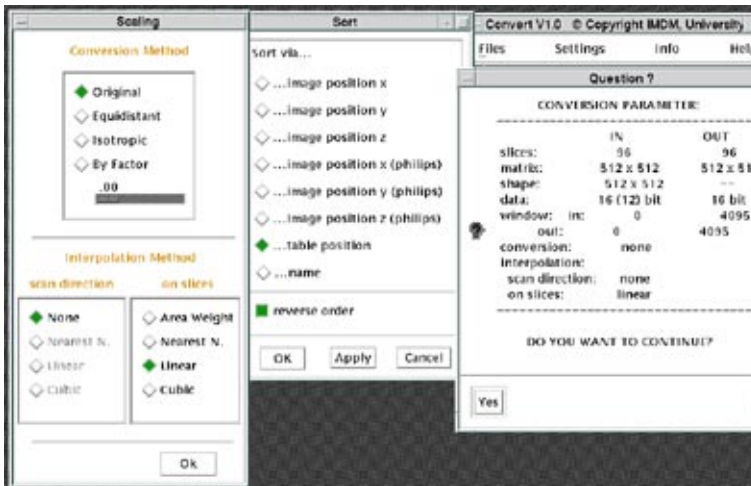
Scaling

Conversion Method

Original
Equidistant
Isotropic
By Factor
.00

Interpolation Method

scan direction
None
Nearest N.
Linear
Cubic

on slices
Area Weight
Nearest N.
Linear
Cubic

Ok

Sort

sort via...

...image position x
...image position y
...image position z
...image position x (philips)
...image position y (philips)
...image position z (philips)
...table position
...name

reverse order

OK
Apply
Cancel

Convert V1.0 © Copyright IMDM, University

Files
Settings
Info
Hel

Question ?

CONVERSION PARAMETER

| | IN | OUT |
|---|---|---|
| slices: | 96 | 96 |
| matrix: | 512 x 512 | 512 x 51 |
| shape: | 512 x 512 | --- |
| data: | 16 (12) bit | 16 bit |
| window: in: | 0 | 4095 |
| out: | 0 | 4095 |
| conversion: | none | |
| interpolation: | | |
| scan direction: | none | |
| on slices: | linear | |

DO YOU WANT TO CONTINUE?

Yes